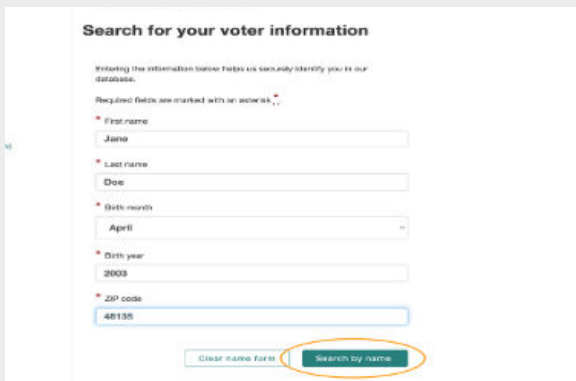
Search for your voter information

Entering the information below helps us securely identify you in our database.

Required fields are marked with an asterisk *.

* First name

Jane

* Last name

Doe

* Birth month

April

* Birth year

2003

* ZIP code

48135

Clear name form

Search by name